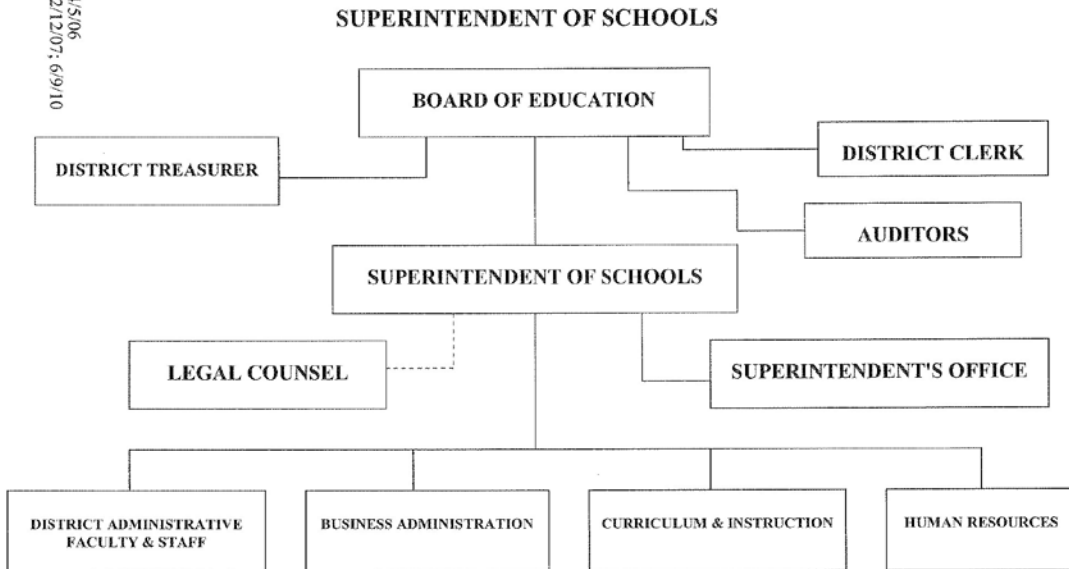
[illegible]/5/06
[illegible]2/12/07; 6/9/10

SUPERINTENDENT OF SCHOOLS

BOARD OF EDUCATION

DISTRICT TREASURER

DISTRICT CLERK

AUDITORS

SUPERINTENDENT OF SCHOOLS

LEGAL COUNSEL

SUPERINTENDENT'S OFFICE

DISTRICT ADMINISTRATIVE FACULTY & STAFF

BUSINESS ADMINISTRATION

CURRICULUM & INSTRUCTION

HUMAN RESOURCES